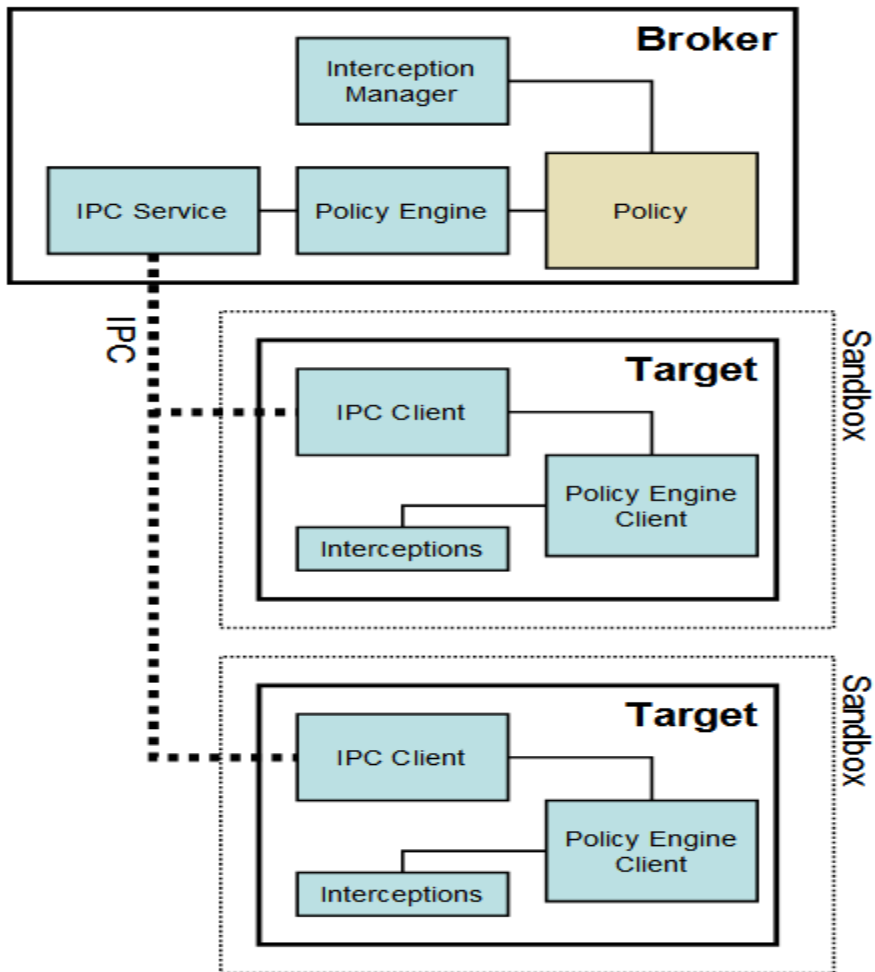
Broker

Interception Manager

IPC Service

Policy Engine

Policy

IPC

Sandbox

Target

IPC Client

Policy Engine Client

Interceptions

Sandbox

Target

IPC Client

Policy Engine Client

Interceptions